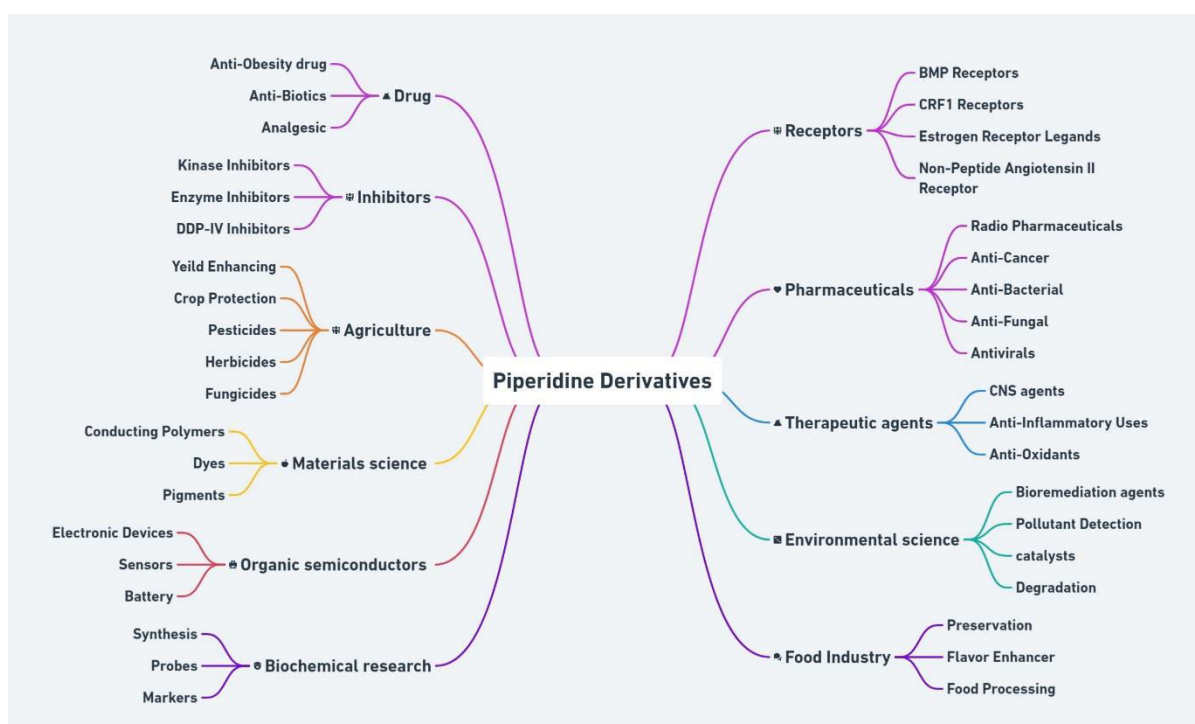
Piperidine Derivatives

Drug
Anti-Obesity drug
Anti-Biotics
Analgesic

Inhibitors
Kinase Inhibitors
Enzyme Inhibitors
DDP-IV Inhibitors

Agriculture
Yeild Enhancing
Crop Protection
Pesticides
Herbicides
Fungicides

Materials science
Conducting Polymers
Dyes
Pigments

Organic semiconductors
Electronic Devices
Sensors
Battery

Biochemical research
Synthesis
Probes
Markers

Receptors
BMP Receptors
CRF1 Receptors
Estrogen Receptor Legands
Non-Peptide Angiotensin II Receptor

Pharmaceuticals
Radio Pharmaceuticals
Anti-Cancer
Anti-Bacterial
Anti-Fungal
Antivirals

Therapeutic agents
CNS agents
Anti-Inflammatory Uses
Anti-Oxidants

Environmental science
Bioremediation agents
Pollutant Detection
catalysts
Degradation

Food Industry
Preservation
Flavor Enhancer
Food Processing